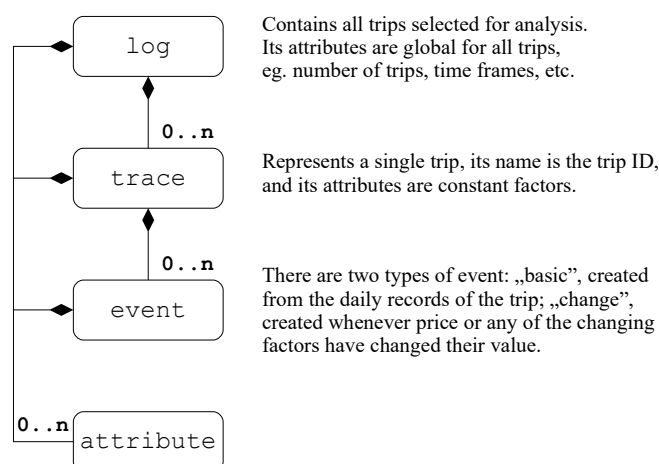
log

Contains all trips selected for analysis. Its attributes are global for all trips, eg. number of trips, time frames, etc.

0..n

trace

Represents a single trip, its name is the trip ID, and its attributes are constant factors.

0..n

event

There are two types of event: „basic", created from the daily records of the trip; „change", created whenever price or any of the changing factors have changed their value.

0..n

attribute